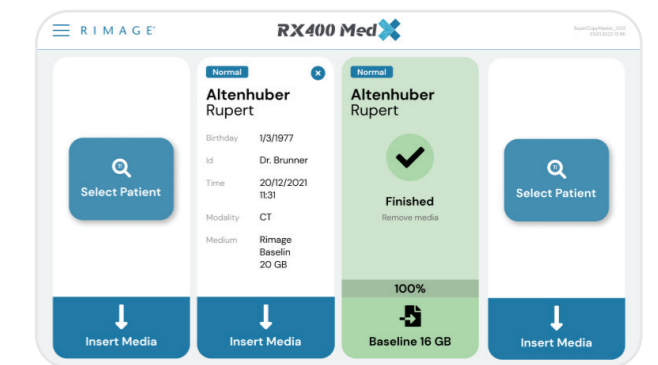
RIMAGE

RX400 MedX

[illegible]

Select Patient

Insert Media

Normal

Altenhuber
Rupert

Birthday 1/3/1977

Id Dr. Brunner

Time 20/12/2021 11:31

Modality CT

Medium Rimage Baselin 20 GB

Insert Media

Normal

Altenhuber
Rupert

Finished

Remove media

100%

Baseline 16 GB

Select Patient

Insert Media